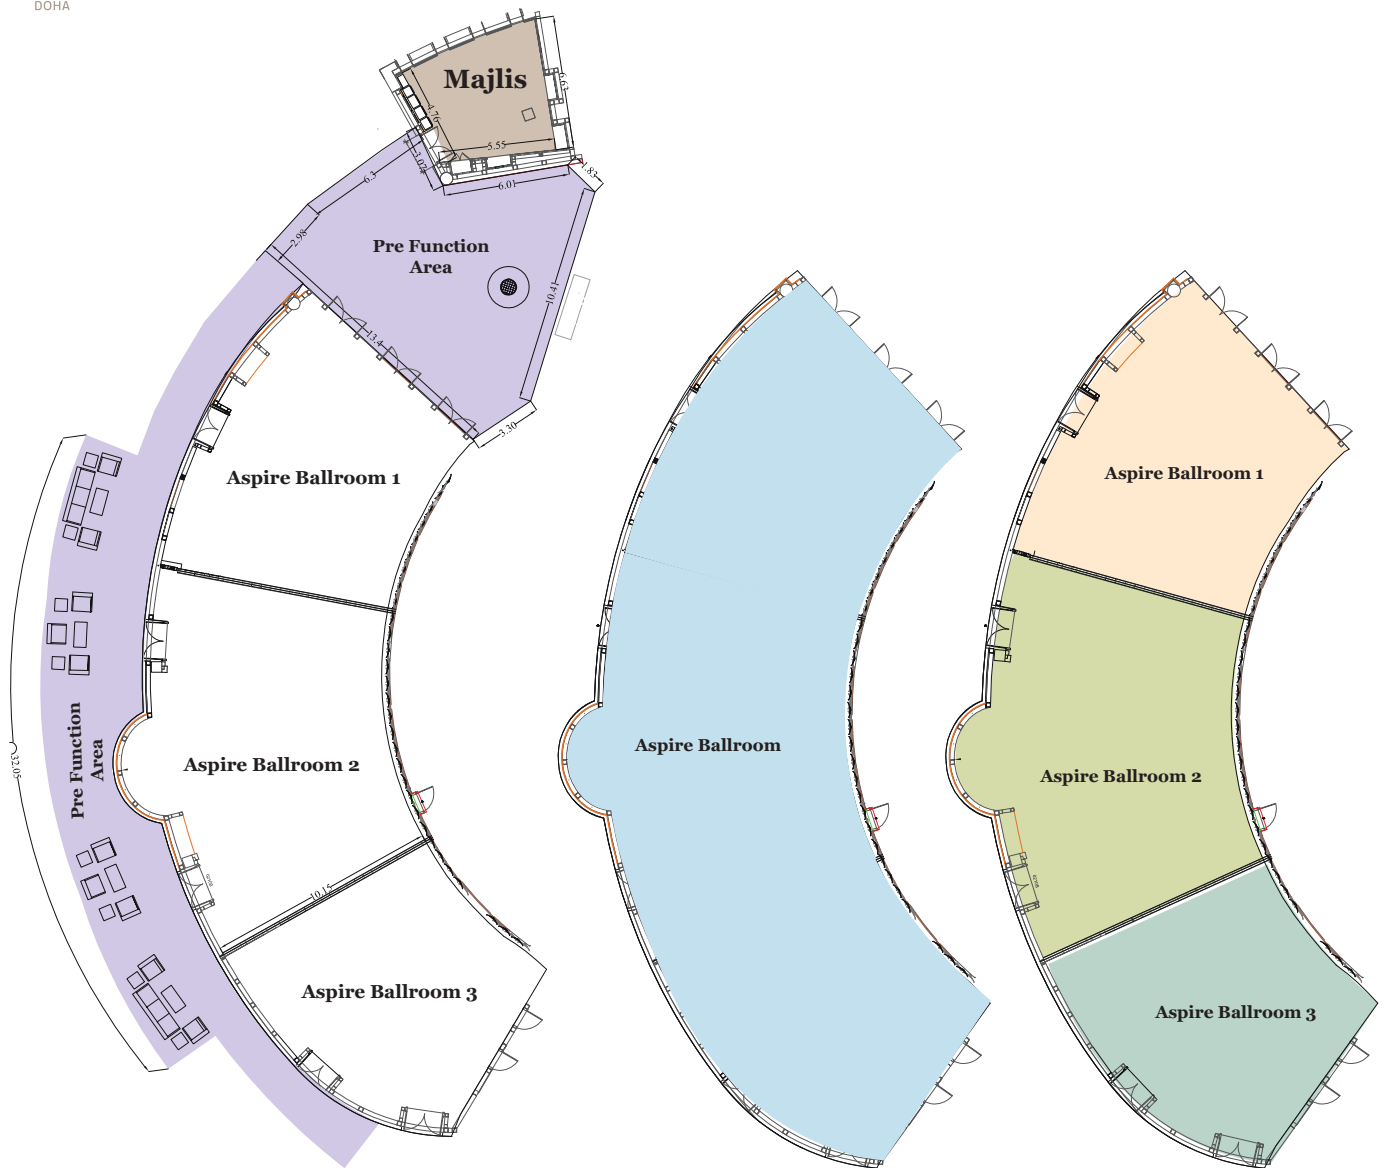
DOHA

Majlis

6.63

4.70

5.55

3.07

6.01

1.83

6.3

2.98

Pre Function Area

10.41

13.4

3.30

Aspire Ballroom 1

Aspire Ballroom 2

10.15

Aspire Ballroom 3

Pre Function Area

32.05

Aspire Ballroom

Aspire Ballroom 1

Aspire Ballroom 2

Aspire Ballroom 3